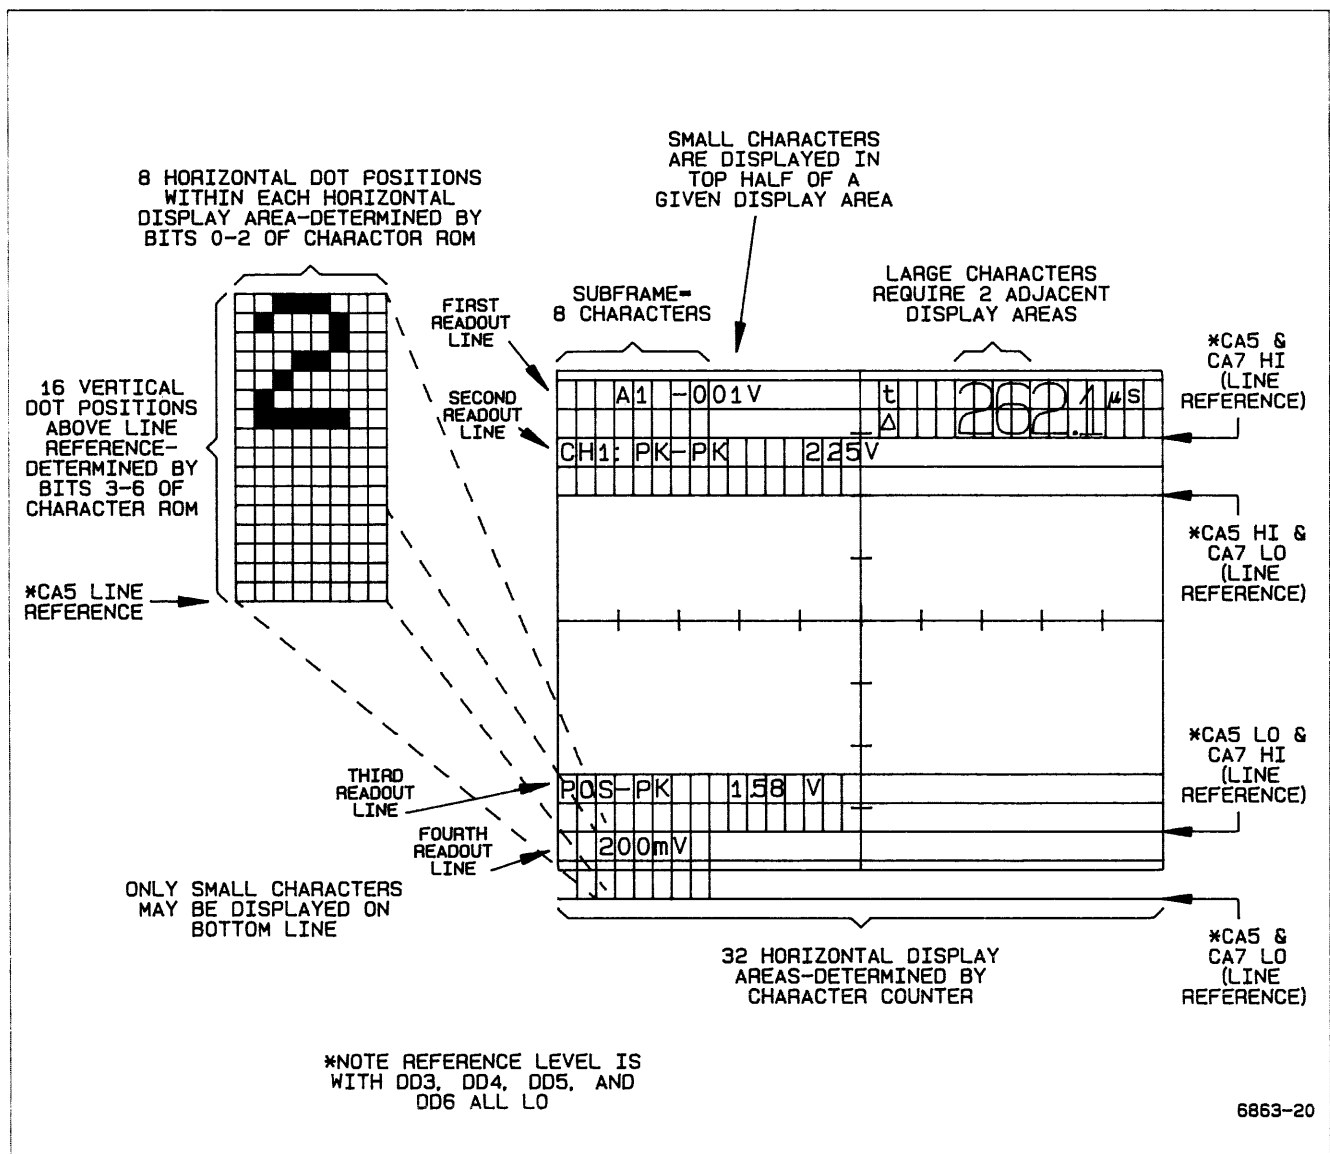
SMALL CHARACTERS ARE DISPLAYED IN TOP HALF OF A GIVEN DISPLAY AREA

8 HORIZONTAL DOT POSITIONS WITHIN EACH HORIZONTAL DISPLAY AREA-DETERMINED BY BITS 0-2 OF CHARACTOR ROM

LARGE CHARACTERS REQUIRE 2 ADJACENT DISPLAY AREAS

FIRST READOUT LINE

SUBFRAME= 8 CHARACTERS

*CA5 & CA7 HI (LINE REFERENCE)

16 VERTICAL DOT POSITIONS ABOVE LINE REFERENCE-DETERMINED BY BITS 3-6 OF CHARACTER ROM

SECOND READOUT LINE

A1 -001V

t Δ 262.1 μs

CH1: PK-PK 225V

*CA5 HI & CA7 LO (LINE REFERENCE)

*CA5 LINE REFERENCE

*CA5 LO & CA7 HI (LINE REFERENCE)

THIRD READOUT LINE

POS-PK 158 V

FOURTH READOUT LINE

200mV

ONLY SMALL CHARACTERS MAY BE DISPLAYED ON BOTTOM LINE

32 HORIZONTAL DISPLAY AREAS-DETERMINED BY CHARACTER COUNTER

*CA5 & CA7 LO (LINE REFERENCE)

*NOTE REFERENCE LEVEL IS WITH DD3, DD4, DD5, AND DD6 ALL LO

6863-20